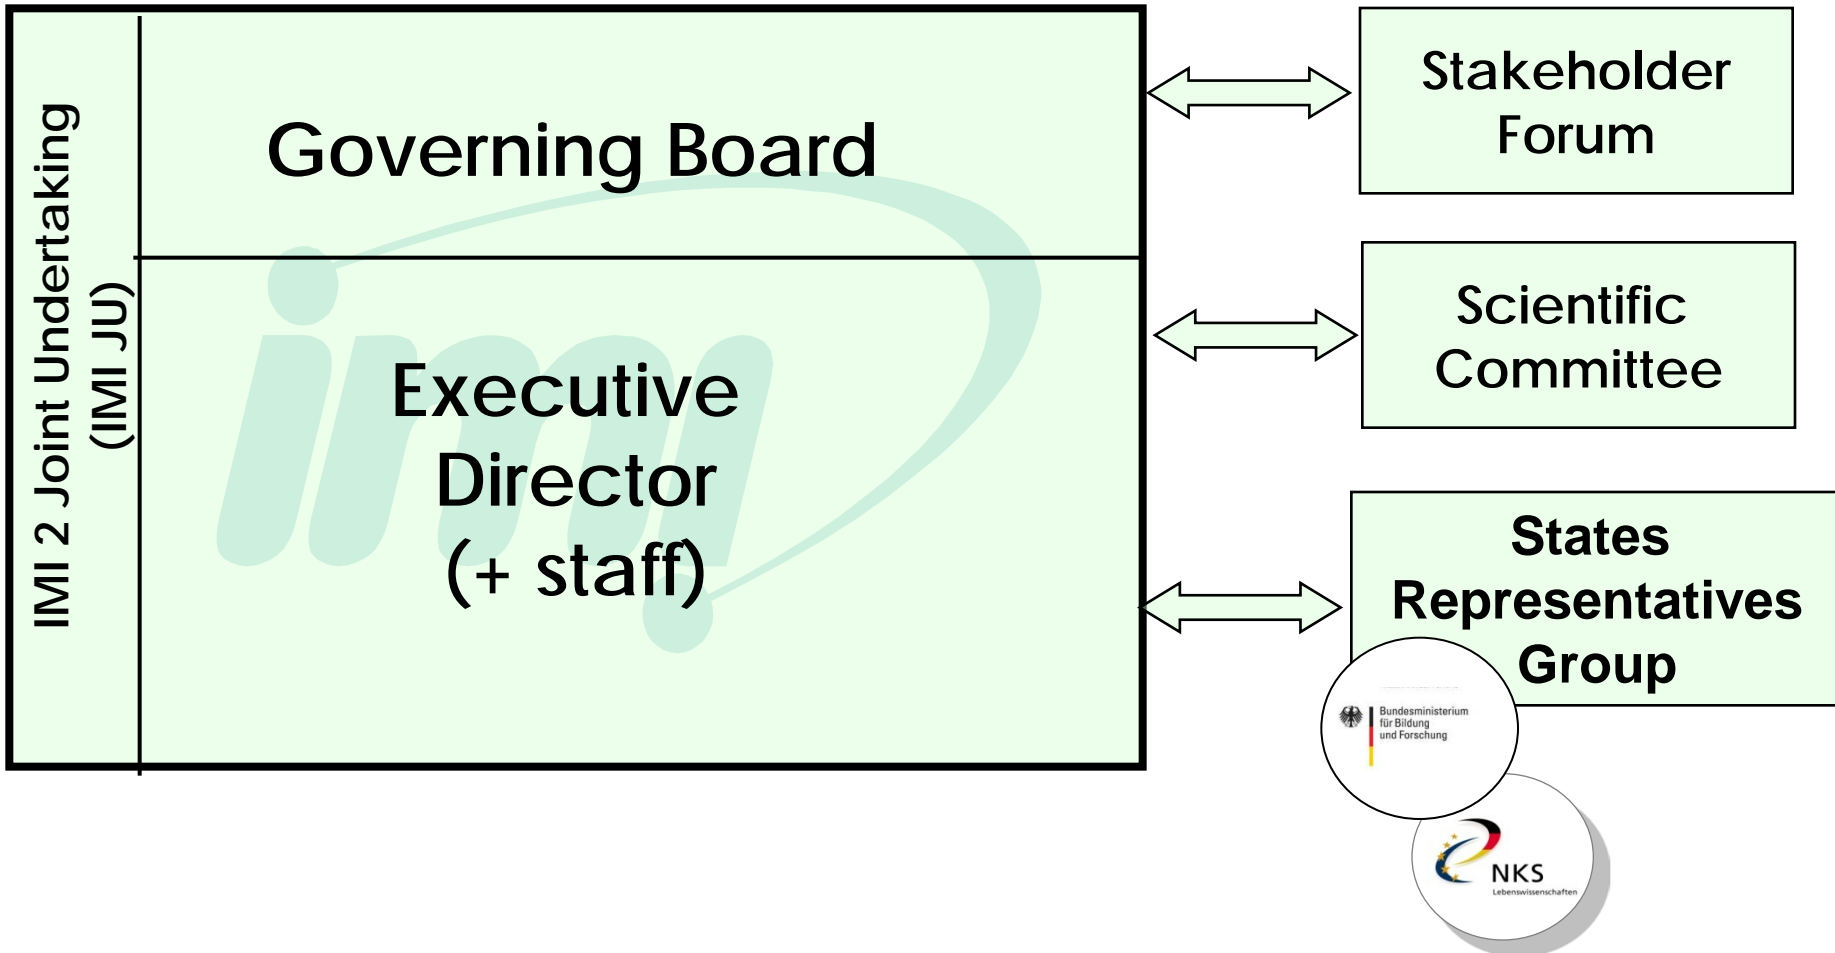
IMI 2 Joint Undertaking (IMI JU)

Governing Board

Executive Director (+ staff)

Stakeholder Forum

Scientific Committee

States Representatives Group

Bundesministerium für Bildung und Forschung

NKS Lebenswissenschaften